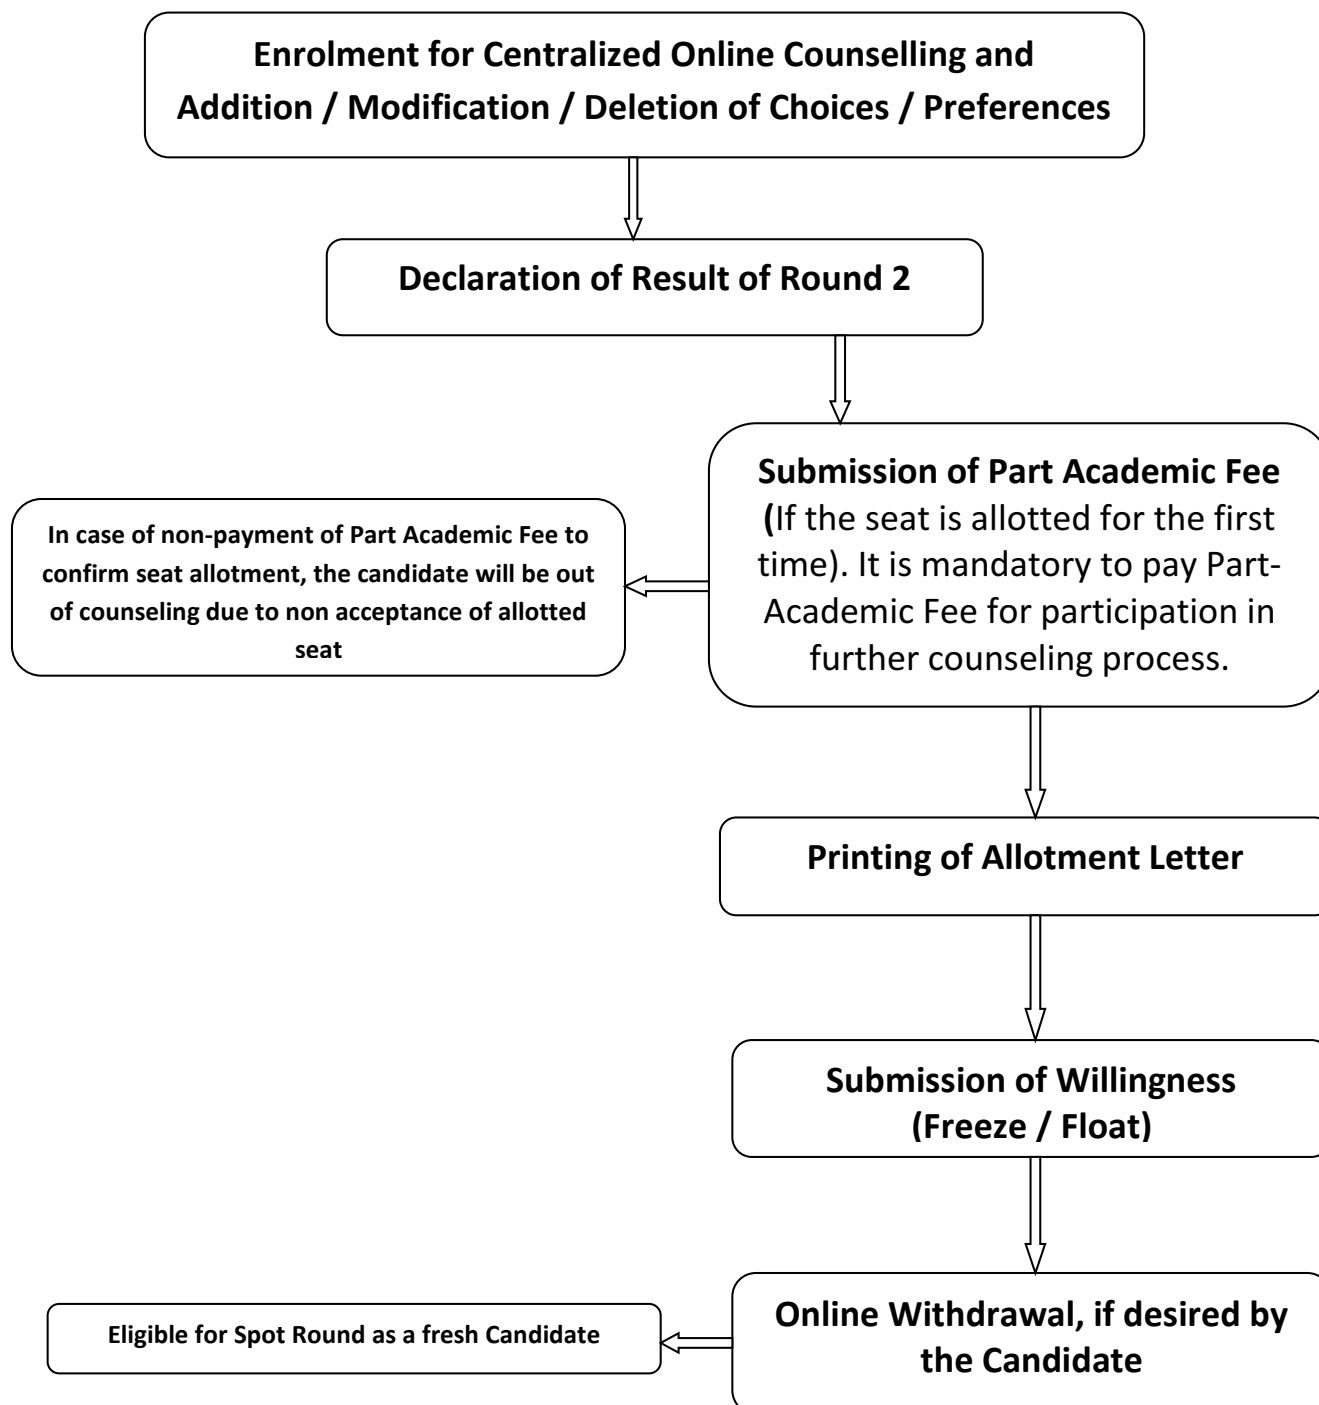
Enrolment for Centralized Online Counselling and Addition / Modification / Deletion of Choices / Preferences

Declaration of Result of Round 2

Submission of Part Academic Fee (If the seat is allotted for the first time). It is mandatory to pay Part-Academic Fee for participation in further counseling process.

In case of non-payment of Part Academic Fee to confirm seat allotment, the candidate will be out of counseling due to non acceptance of allotted seat

Printing of Allotment Letter

Submission of Willingness (Freeze / Float)

Online Withdrawal, if desired by the Candidate

Eligible for Spot Round as a fresh Candidate